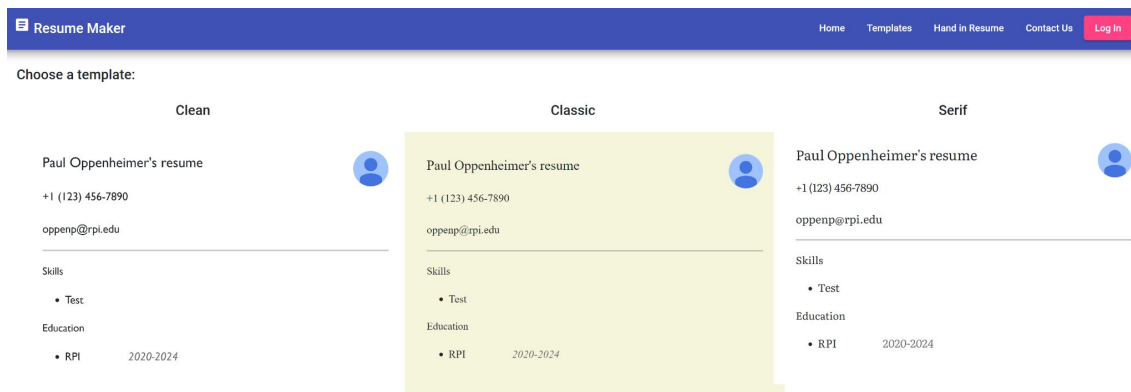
Resume Maker

Home Templates Hand in Resume Contact Us Log In

Choose a template:

Clean

Paul Oppenheimer's resume

+1 (123) 456-7890

oppenp@rpi.edu

Skills

- Test

Education

- RPI 2020-2024

Classic

Paul Oppenheimer's resume

+1 (123) 456-7890

oppenp@rpi.edu

Skills

- Test

Education

- RPI 2020-2024

Serif

Paul Oppenheimer's resume

+1 (123) 456-7890

oppenp@rpi.edu

Skills

- Test

Education

- RPI 2020-2024